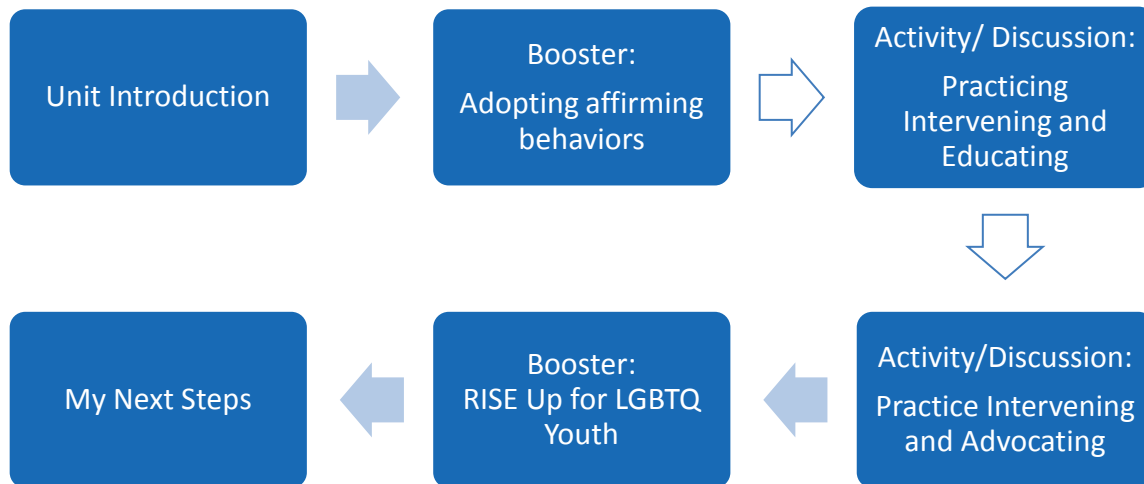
Unit Introduction

Booster:

Adopting affirming behaviors

Activity/ Discussion:

Practicing Intervening and Educating

Activity/Discussion:

Practice Intervening and Advocating

Booster:

RISE Up for LGBTQ Youth

My Next Steps